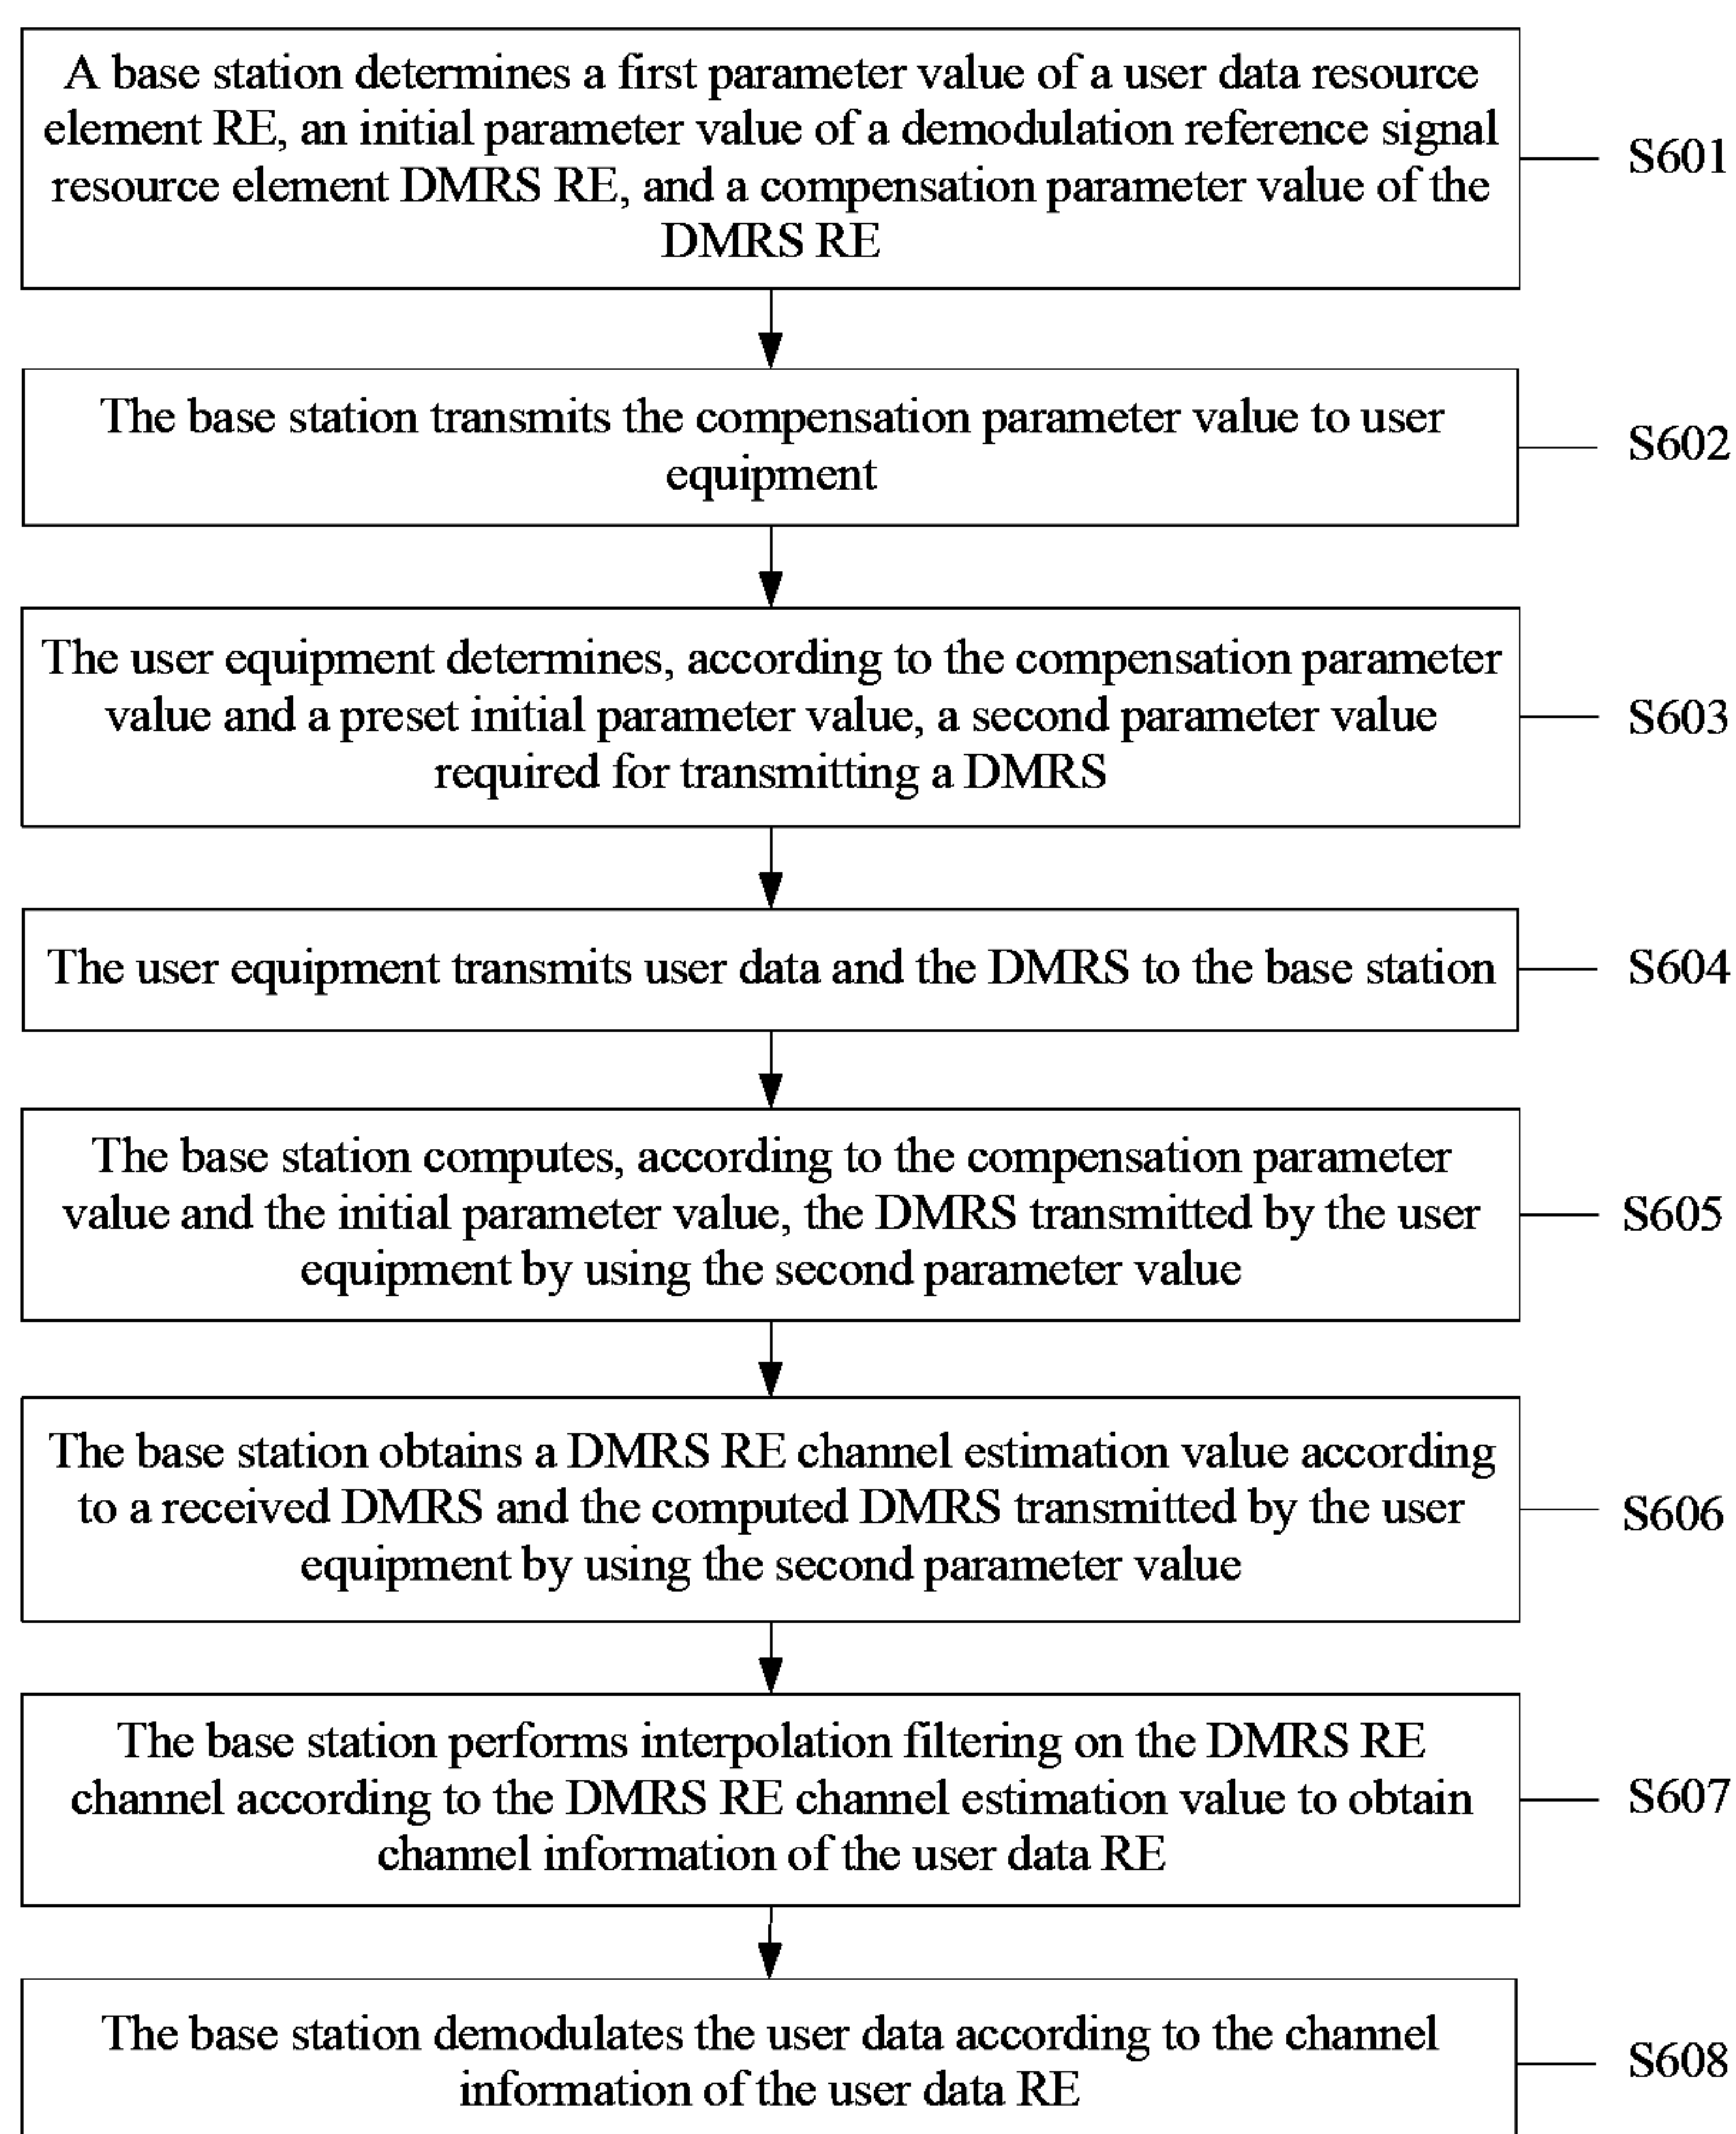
A base station determines a first parameter value of a user data resource element RE, an initial parameter value of a demodulation reference signal resource element DMRS RE, and a compensation parameter value of the DMRS RE

S601

The base station transmits the compensation parameter value to user equipment

S602

The user equipment determines, according to the compensation parameter value and a preset initial parameter value, a second parameter value required for transmitting a DMRS

S603

The user equipment transmits user data and the DMRS to the base station

S604

The base station computes, according to the compensation parameter value and the initial parameter value, the DMRS transmitted by the user equipment by using the second parameter value

S605

The base station obtains a DMRS RE channel estimation value according to a received DMRS and the computed DMRS transmitted by the user equipment by using the second parameter value

S606

The base station performs interpolation filtering on the DMRS RE channel according to the DMRS RE channel estimation value to obtain channel information of the user data RE

S607

The base station demodulates the user data according to the channel information of the user data RE

S608